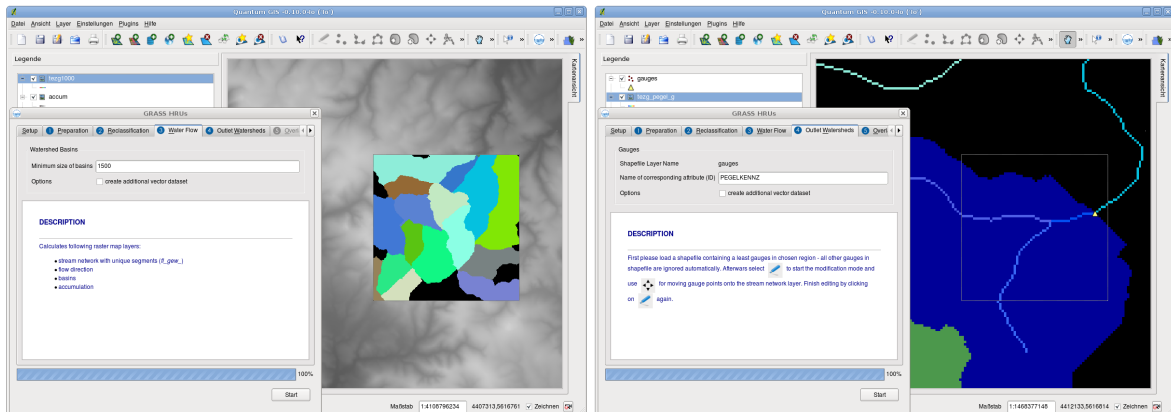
Quantum GIS - 0.10.0-ks ( ts )

Datei Ansicht Layer Einstellungen Plugins Hilfe

Legende

tezg1000

accum

Kartenansicht

GRASS HRUs

Setup 1 Preparation 2 Reclassification 3 Water Flow 4 Outlet Watersheds 5 Over

Watershed Basins

Minimum size of basins 1500

Options create additional vector dataset

DESCRIPTION

Calculates following raster map layers:

stream network with unique segments (f_gew_)
flow direction
basins
accumulation

100%

Start

Maßstab 1:4108796234 4407313,5616761 Zeichnen

Quantum GIS - 0.10.0-ks ( ts )

Datei Ansicht Layer Einstellungen Plugins Hilfe

Legende

gauges

tezg_pegel_g

Kartenansicht

GRASS HRUs

Setup 1 Preparation 2 Reclassification 3 Water Flow 4 Outlet Watersheds 5 Overv

Gauges

Shapefile Layer Name gauges

Name of corresponding attribute (ID) PEGELKENNZ

Options create additional vector dataset

DESCRIPTION

First please load a shapefile containing a least gauges in chosen region - all other gauges in shapefile are ignored automatically. Afterwars select to start the modification mode and use for moving gauge points onto the stream network layer. Finish editing by clicking on again.

100%

Start

Maßstab 1:1468377146 4412133,5616614 Zeichnen